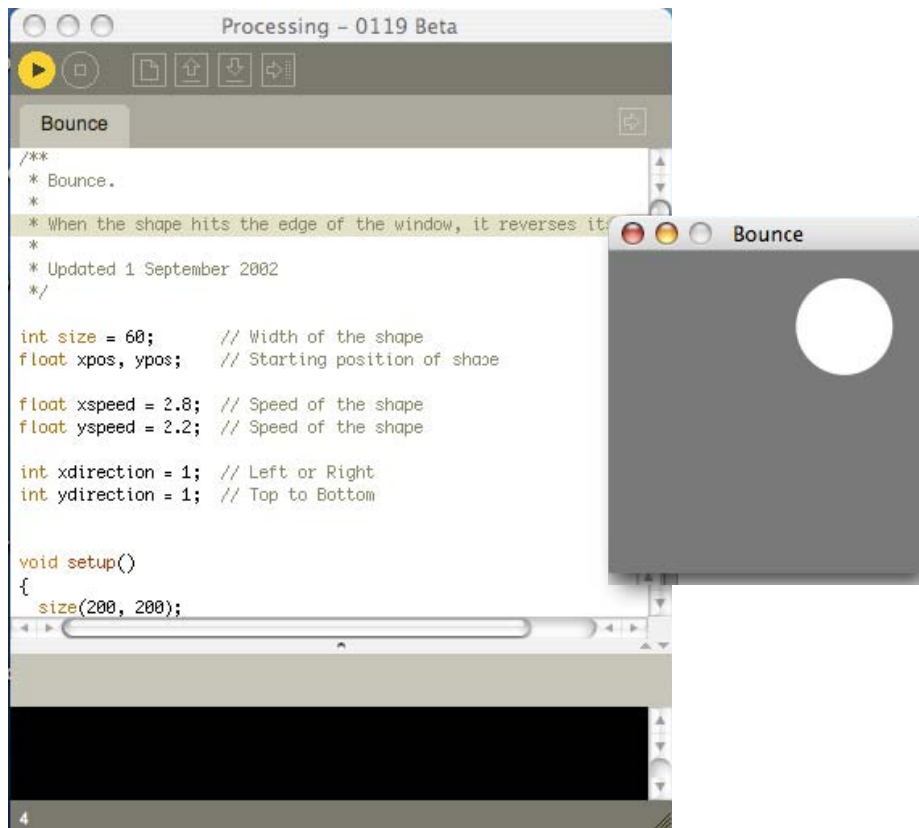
Processing - 0119 Beta

Bounce

/**
 * Bounce.
 *
 * When the shape hits the edge of the window, it reverses it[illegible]
 *
 * Updated 1 September 2002
 */

int size = 60;       // Width of the shape
float xpos, ypos;    // Starting position of shape

float xspeed = 2.8;  // Speed of the shape
float yspeed = 2.2;  // Speed of the shape

int xdirection = 1;  // Left or Right
int ydirection = 1;  // Top to Bottom


void setup()
{
  size(200, 200);

Bounce

4